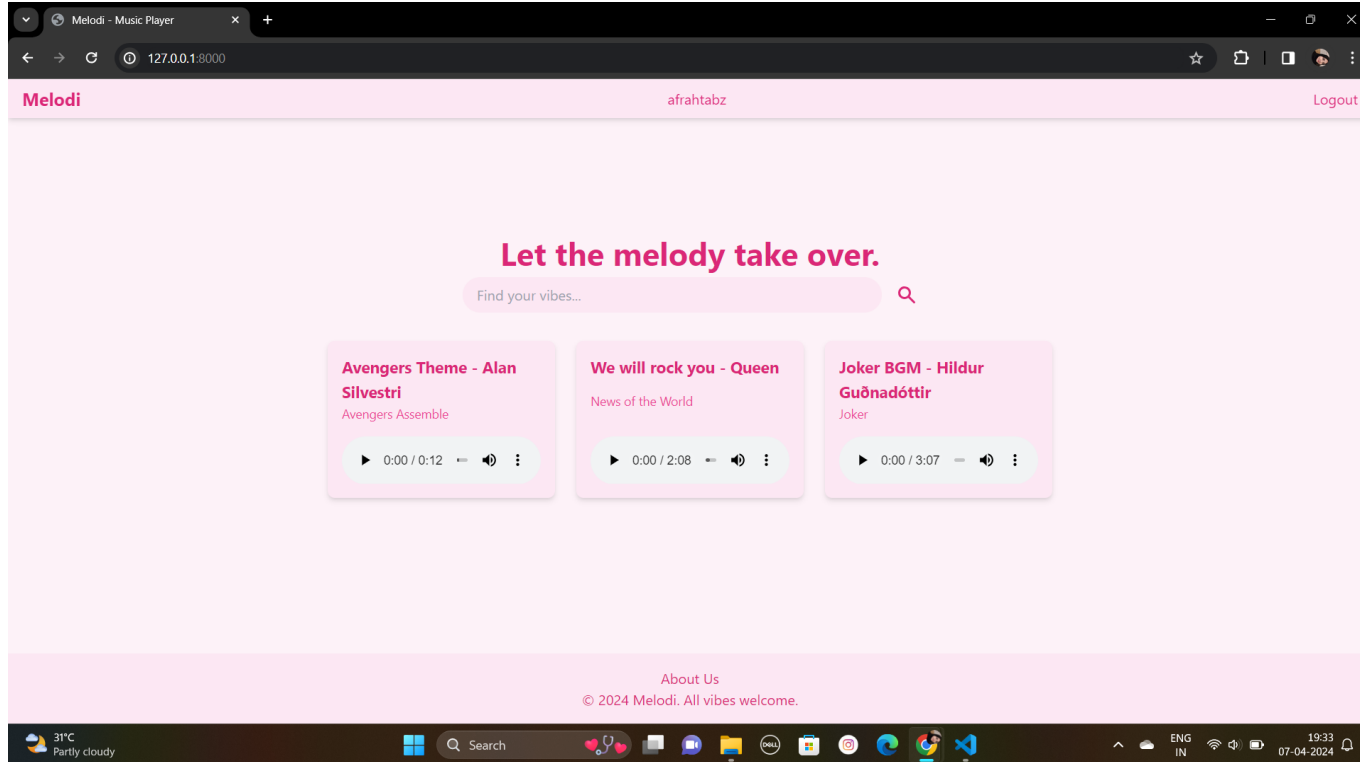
Melodi - Music Player

127.0.0.1:8000

Melodi

afrahtabz

Logout

Let the melody take over.

Find your vibes...

Avengers Theme - Alan Silvestri

Avengers Assemble

0:00 / 0:12

We will rock you - Queen

News of the World

0:00 / 2:08

Joker BGM - Hildur Guðnadóttir

Joker

0:00 / 3:07

About Us

© 2024 Melodi. All vibes welcome.

31°C
Partly cloudy

Search

ENG
IN

19:33
07-04-2024